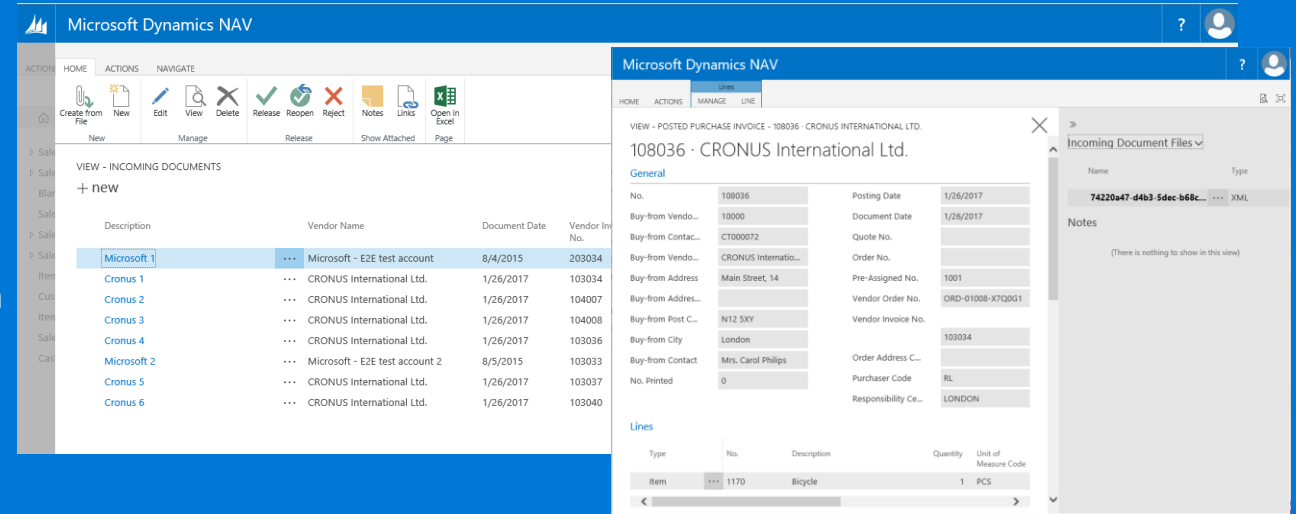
Microsoft Dynamics NAV

?

ACTION

HOME ACTIONS NAVIGATE

Create from File
New
Edit
View
Delete
Release
Reopen
Reject
Notes
Links
Open in Excel

New
Manage
Release
Show Attached
Page

Sale
Sale
Blan
Sale
Sale
Sale
Item
Cus
Item
Sale
Cas

VIEW - INCOMING DOCUMENTS

+ new

| Description | | Vendor Name | Document Date | Vendor Inv No. |
|---|---|---|---|---|
| Microsoft 1 | ··· | Microsoft - E2E test account | 8/4/2015 | 203034 |
| Cronus 1 | ··· | CRONUS International Ltd. | 1/26/2017 | 103034 |
| Cronus 2 | ··· | CRONUS International Ltd. | 1/26/2017 | 104007 |
| Cronus 3 | ··· | CRONUS International Ltd. | 1/26/2017 | 104008 |
| Cronus 4 | ··· | CRONUS International Ltd. | 1/26/2017 | 103036 |
| Microsoft 2 | ··· | Microsoft - E2E test account 2 | 8/5/2015 | 103033 |
| Cronus 5 | ··· | CRONUS International Ltd. | 1/26/2017 | 103037 |
| Cronus 6 | ··· | CRONUS International Ltd. | 1/26/2017 | 103040 |

Microsoft Dynamics NAV

?

Lines

HOME ACTIONS MANAGE LINE

VIEW - POSTED PURCHASE INVOICE - 108036 - CRONUS INTERNATIONAL LTD.

108036 · CRONUS International Ltd.

General

No. 108036
Buy-from Vendo... 10000
Buy-from Contac... CT000072
Buy-from Vendo... CRONUS Internatio...
Buy-from Address Main Street, 14
Buy-from Addres...
Buy-from Post C... N12 5XY
Buy-from City London
Buy-from Contact Mrs. Carol Philips
No. Printed 0

Posting Date 1/26/2017
Document Date 1/26/2017
Quote No.
Order No.
Pre-Assigned No. 1001
Vendor Order No. ORD-01008-X7Q0G1
Vendor Invoice No. 103034
Order Address C...
Purchaser Code RL
Responsibility Ce... LONDON

Lines

| Type | | No. | Description | Quantity | Unit of Measure Code |
|---|---|---|---|---|---|
| Item | ··· | 1170 | Bicycle | 1 | PCS |

»

Incoming Document Files

| Name | | Type |
|---|---|---|
| 74220a47-d4b3-5dec-b68c... | ··· | XML |

Notes

(There is nothing to show in this view)